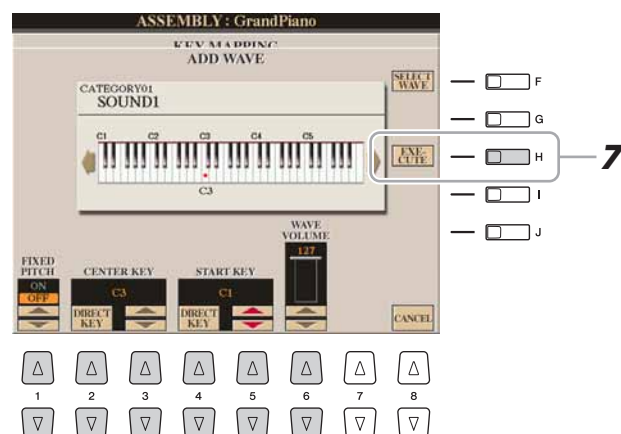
ASSEMBLY : GrandPiano
KEY MAPPING
ADD WAVE

CATEGORY01
SOUND1

C1 C2 C3 C4 C5

C3

SELECT WAVE

EXE-CUTE

F
G
H
I
J

7

FIXED PITCH
ON
OFF

CENTER KEY
C3
DIRECT KEY

START KEY
C1
DIRECT KEY

WAVE VOLUME
127

CANCEL

1 2 3 4 5 6 7 8